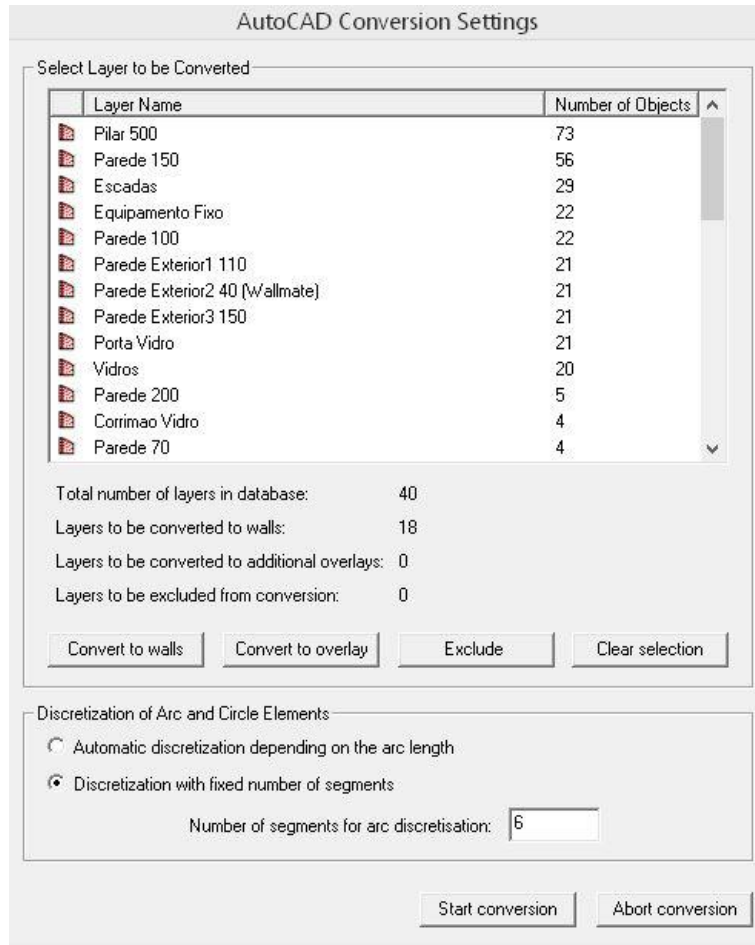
AutoCAD Conversion Settings

Select Layer to be Converted

| Layer Name | Number of Objects |
|---|---|
| Pilar 500 | 73 |
| Parede 150 | 56 |
| Escadas | 29 |
| Equipamento Fixo | 22 |
| Parede 100 | 22 |
| Parede Exterior1 110 | 21 |
| Parede Exterior2 40 (Wallmate) | 21 |
| Parede Exterior3 150 | 21 |
| Porta Vidro | 21 |
| Vidros | 20 |
| Parede 200 | 5 |
| Corrimao Vidro | 4 |
| Parede 70 | 4 |

Total number of layers in database: 40

Layers to be converted to walls: 18

Layers to be converted to additional overlays: 0

Layers to be excluded from conversion: 0

Convert to walls Convert to overlay Exclude Clear selection

Discretization of Arc and Circle Elements

Automatic discretization depending on the arc length

Discretization with fixed number of segments

Number of segments for arc discretisation: 6

Start conversion Abort conversion